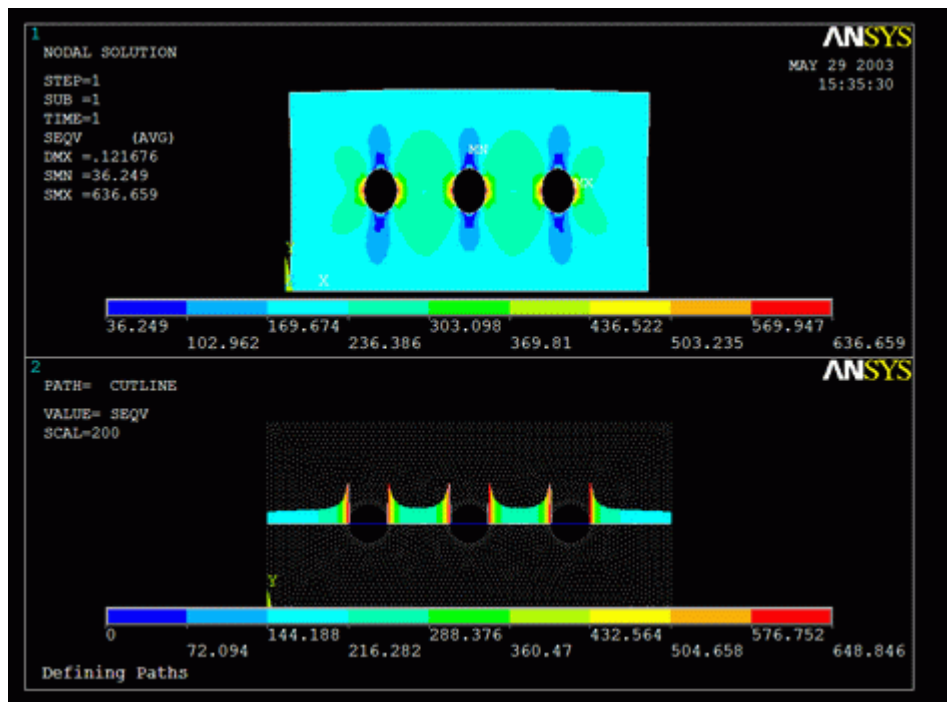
1
NODAL SOLUTION

STEP=1
SUB =1
TIME=1
SEQV (AVG)
DMX =.121676
SMN =36.249
SMX =636.659

ANSYS

MAY 29 2003
15:35:30

MN

MX

Y

X

36.249 102.962 169.674 236.386 303.098 369.81 436.522 503.235 569.947 636.659

2
PATH= CUTLINE

VALUE= SEQV
SCAL=200

ANSYS

Y

0 72.094 144.188 216.282 288.376 360.47 432.564 504.658 576.752 648.846

Defining Paths